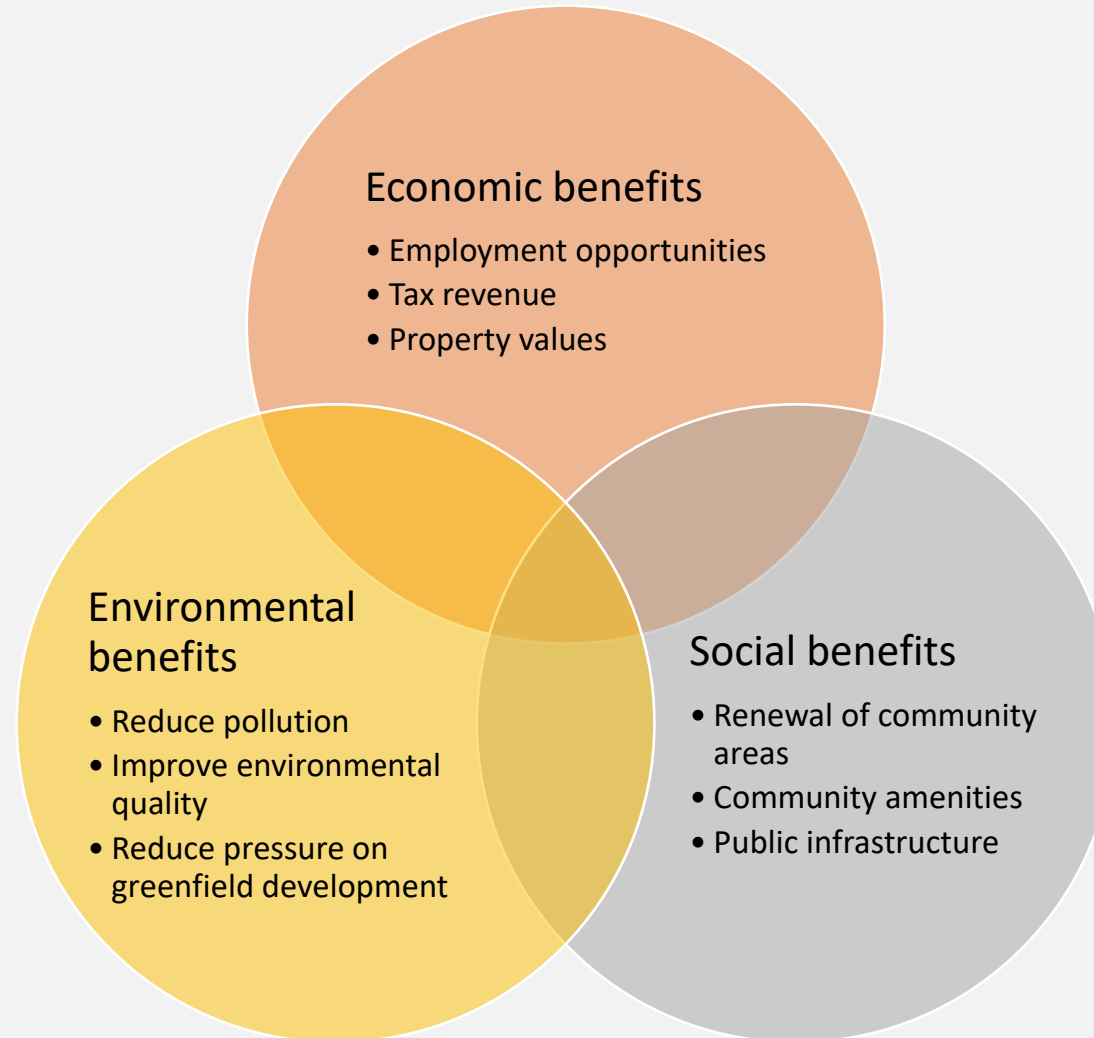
Economic benefits

• Employment opportunities
• Tax revenue
• Property values

Environmental benefits

• Reduce pollution
• Improve environmental quality
• Reduce pressure on greenfield development

Social benefits

• Renewal of community areas
• Community amenities
• Public infrastructure